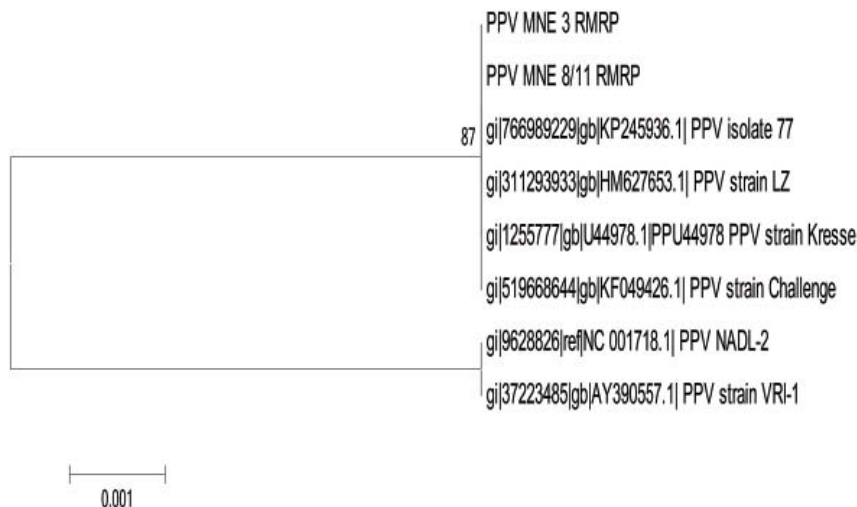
PPV MNE 3 RMRP

PPV MNE 8/11 RMRP

87

gi|766989229|gb|KP245936.1| PPV isolate 77

gi|311293933|gb|HM627653.1| PPV strain LZ

gi|1255777|gb|U44978.1|PPU44978 PPV strain Kresse

gi|519668644|gb|KF049426.1| PPV strain Challenge

gi|9628826|ref|NC 001718.1| PPV NADL-2

gi|37223485|gb|AY390557.1| PPV strain VRI-1

0.001